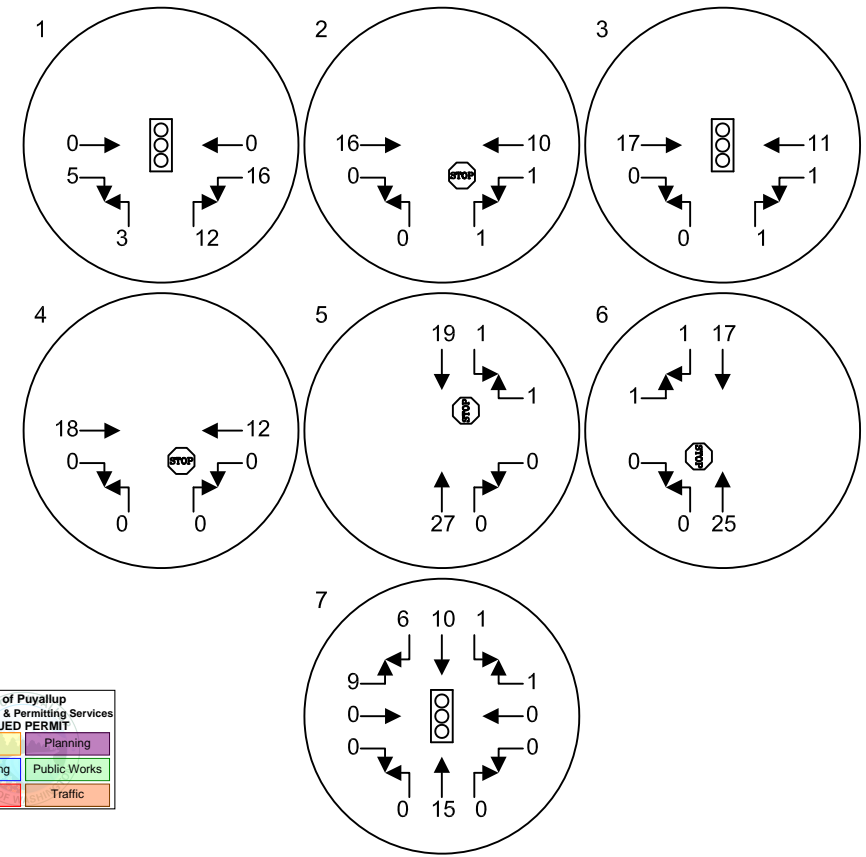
1

0 0
5 16
3 12

2

16 10
0 STOP 1
0 1

3

17 11
0 1
0 1

4

18 12
0 STOP 0
0 0

5

19 1
STOP 1
0
27 0

6

1 17
1
0 STOP
0 25

7

6 10 1
9 1
0 0
0 0
0 15 0

of Puyallup
& Permitting Services
UED PERMIT
Planning
ng Public Works
Traffic